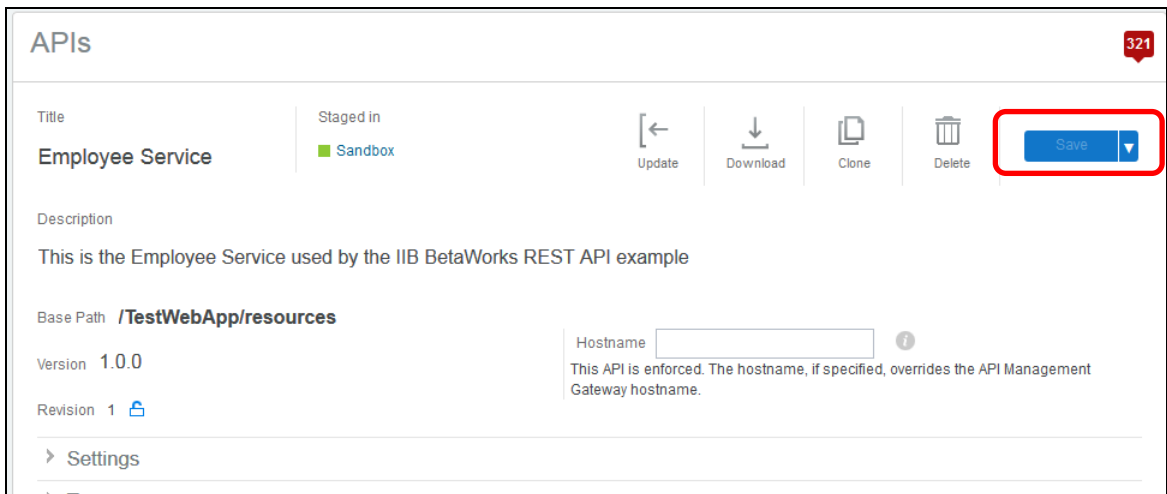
APIs

321

Title

Employee Service

Staged in

Sandbox

Update

Download

Clone

Delete

Save

Description

This is the Employee Service used by the IIB BetaWorks REST API example

Base Path /TestWebApp/resources

Version 1.0.0

Revision 1

Hostname

This API is enforced. The hostname, if specified, overrides the API Management Gateway hostname.

Settings